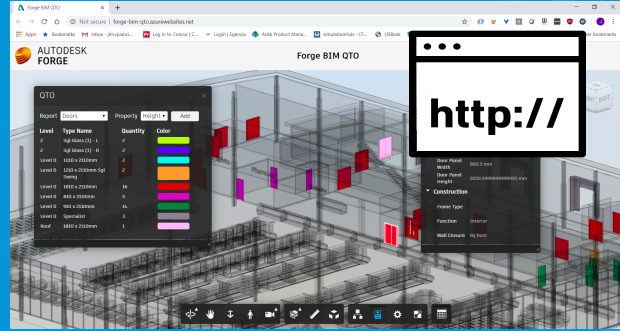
Forge BIM QTO

Not secure | forge-bim-qto.azurewebsites.net

Apps Bookmarks Inbox - jimquanzi... Log in to Colour | C... Login | Egnyte Adsk Product Mana... simulationHub - Cl... USBank Other bookmarks

AUTODESK FORGE

Forge BIM QTO

http://

QTO

Report Doors Property Height Add

| Level | Type Name | Quantity | Color |
|---|---|---|---|
| 2 | Sgl Glass (1) - 1 | 2 | |
| 2 | Sgl Glass (1) - 6 | 2 | |
| Level 0 | 1010 x 2110mm | 2 | |
| Level 0 | 1210 x 2110mm Sgl Swing | 2 | |
| Level 0 | 1810 x 2110mm | 16 | |
| Level 0 | 810 x 2110mm | 5 | |
| Level 0 | 910 x 2110mm | 14 | |
| Level 0 | Specialist | 3 | |
| Roof | 1010 x 2110mm | 1 | |

Door Panel Width 860.5 mm
Door Panel Height 2059.999999999999 mm

Construction
Frame Type
Function Interior
Wall Closure By host